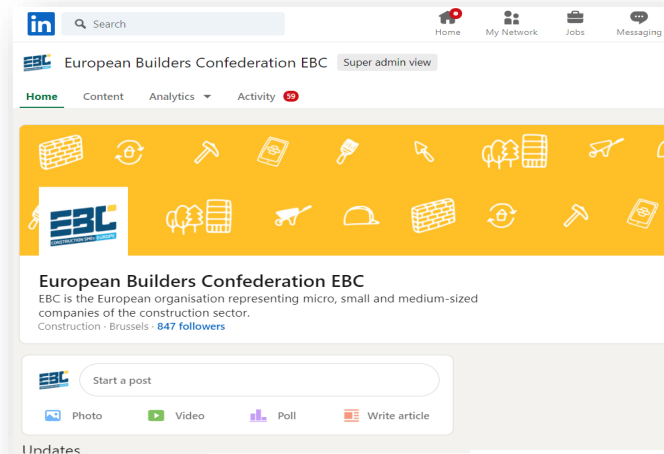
in Search

Home My Network Jobs Messaging

EBC European Builders Confederation EBC Super admin view

Home Content Analytics Activity 59

EBC CONSTRUCTION SMEs EUROPE

European Builders Confederation EBC

EBC is the European organisation representing micro, small and medium-sized companies of the construction sector.

Construction · Brussels · 847 followers

EBC Start a post

Photo Video Poll Write article

Updates